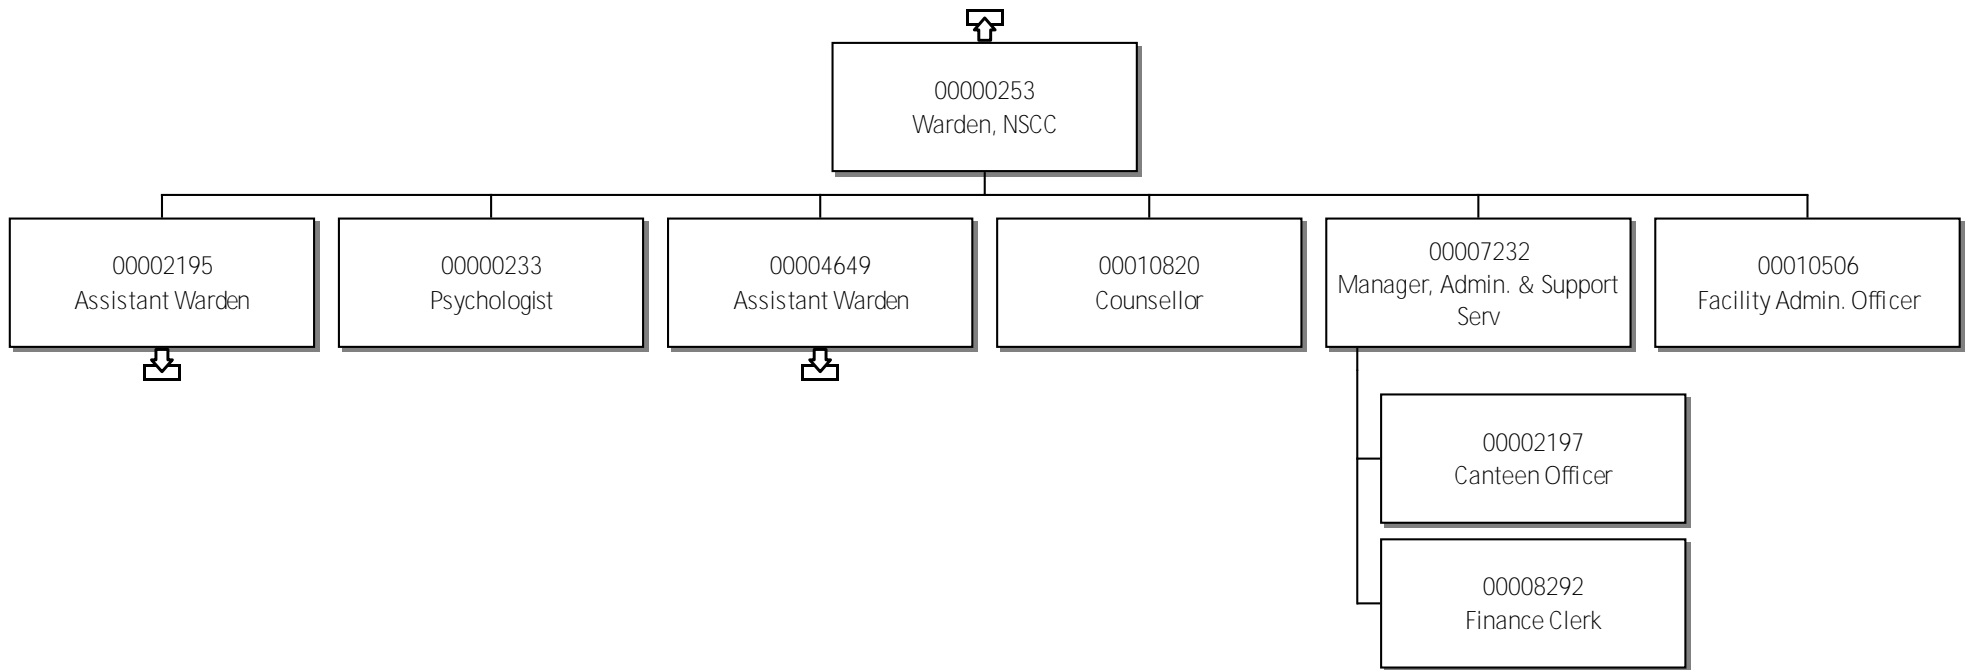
00000253
Warden, NSCC

00002195
Assistant Warden

00000233
Psychologist

00004649
Assistant Warden

00010820
Counsellor

00007232
Manager, Admin. & Support Serv

00010506
Facility Admin. Officer

00002197
Canteen Officer

00008292
Finance Clerk